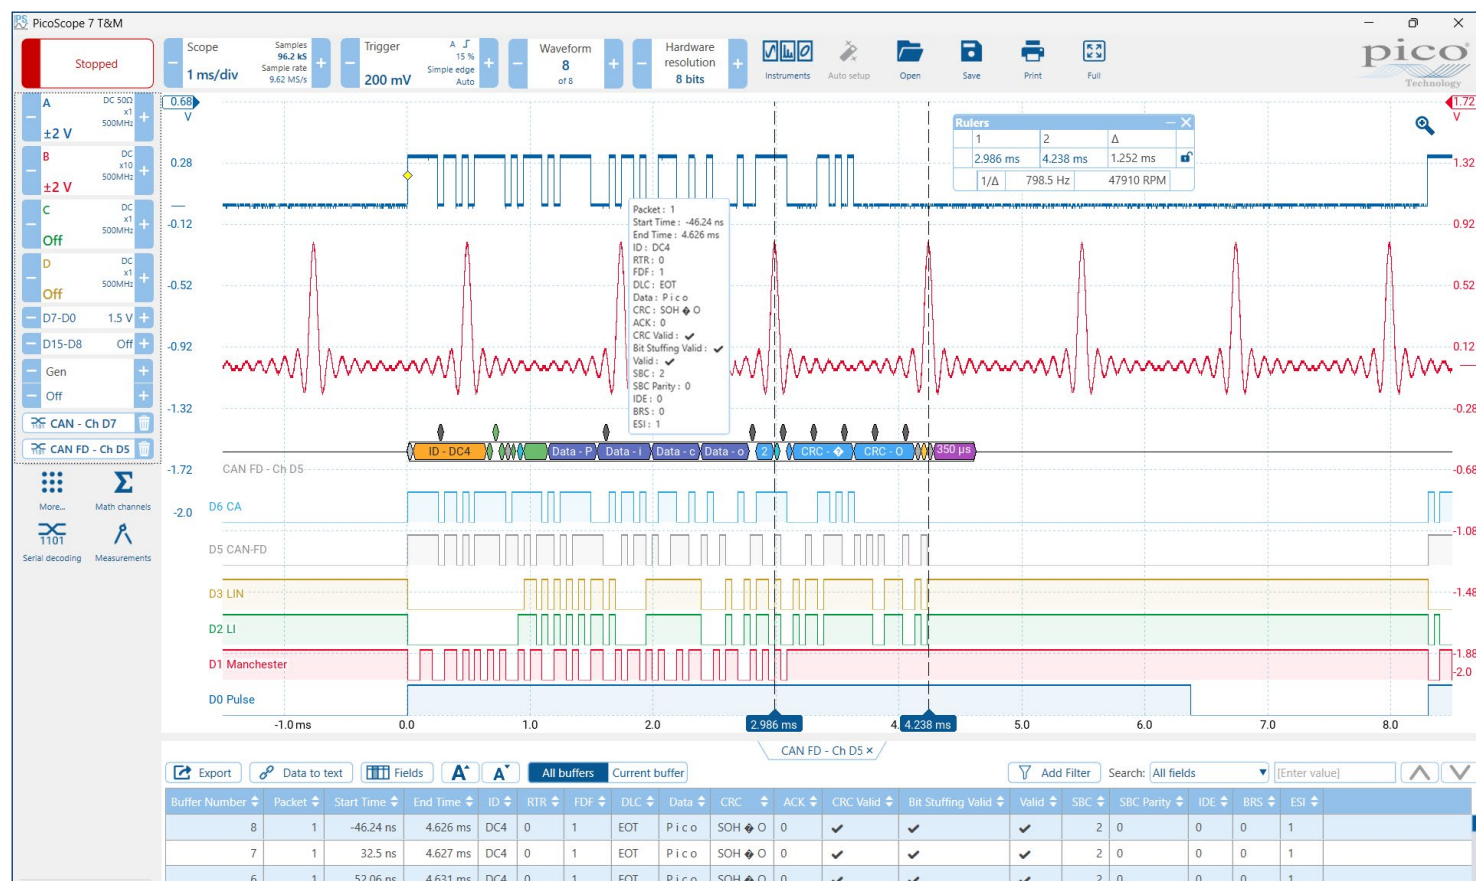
PicoScope 7 T&M

Stopped

Scope
1 ms/div
Samples 96.2 kS
Sample rate 9.62 MS/s

Trigger
200 mV
A 15 %
Simple edge
Auto

Waveform
8
of 8

Hardware resolution
8 bits

Instruments
Auto setup
Open
Save
Print
Full

pico Technology

A DC 50Ω x1 500MHz ±2 V
B DC x10 500MHz ±2 V
C DC x1 500MHz Off
D DC x1 500MHz Off
D7-D0 1.5 V
D15-D8 Off
Gen
Off
CAN - Ch D7
CAN FD - Ch D5
More...
Math channels
Serial decoding
Measurements

0.68 V
0.28
-0.12
-0.52
-0.92
-1.32
-1.72
-2.0

1.72 V
1.32
0.92
0.52
0.12
-0.28
-0.68
-1.08
-1.48
-1.88
-2.0

Rulers
| 1 | 2 | Δ |
|---|---|---|
| 2.986 ms | 4.238 ms | 1.252 ms |
| 1/Δ | 798.5 Hz | 47910 RPM |

Packet : 1
Start Time : -46.24 ns
End Time : 4.626 ms
ID : DC4
RTR : 0
FDF : 1
DLC : EOT
Data : P i c o
CRC : SOH ◆ O
ACK : 0
CRC Valid : ✔
Bit Stuffing Valid : ✔
Valid : ✔
SBC : 2
SBC Parity : 0
IDE : 0
BRS : 0
ESI : 1

ID - DC4
Data - P
Data - i
Data - c
Data - o
2
CRC - ◆
CRC - O
350 μs

CAN FD - Ch D5
D6 CA
D5 CAN-FD
D3 LIN
D2 LI
D1 Manchester
D0 Pulse

-1.0 ms
0.0
1.0
2.0
2.986 ms
4
4.238 ms
5.0
6.0
7.0
8.0

CAN FD - Ch D5 ×

Export
Data to text
Fields
All buffers
Current buffer
Add Filter
Search: All fields
[Enter value]

| Buffer Number | Packet | Start Time | End Time | ID | RTR | FDF | DLC | Data | CRC | ACK | CRC Valid | Bit Stuffing Valid | Valid | SBC | SBC Parity | IDE | BRS | ESI |
|---|---|---|---|---|---|---|---|---|---|---|---|---|---|---|---|---|---|---|
| 8 | 1 | -46.24 ns | 4.626 ms | DC4 | 0 | 1 | EOT | P i c o | SOH ◆ O | 0 | ✔ | ✔ | ✔ | 2 | 0 | 0 | 0 | 1 |
| 7 | 1 | 32.5 ns | 4.627 ms | DC4 | 0 | 1 | EOT | P i c o | SOH ◆ O | 0 | ✔ | ✔ | ✔ | 2 | 0 | 0 | 0 | 1 |
| 6 | 1 | 52.06 ns | 4.631 ms | DC4 | 0 | 1 | EOT | P i c o | SOH ◆ O | 0 | ✔ | ✔ | ✔ | 2 | 0 | 0 | 0 | 1 |